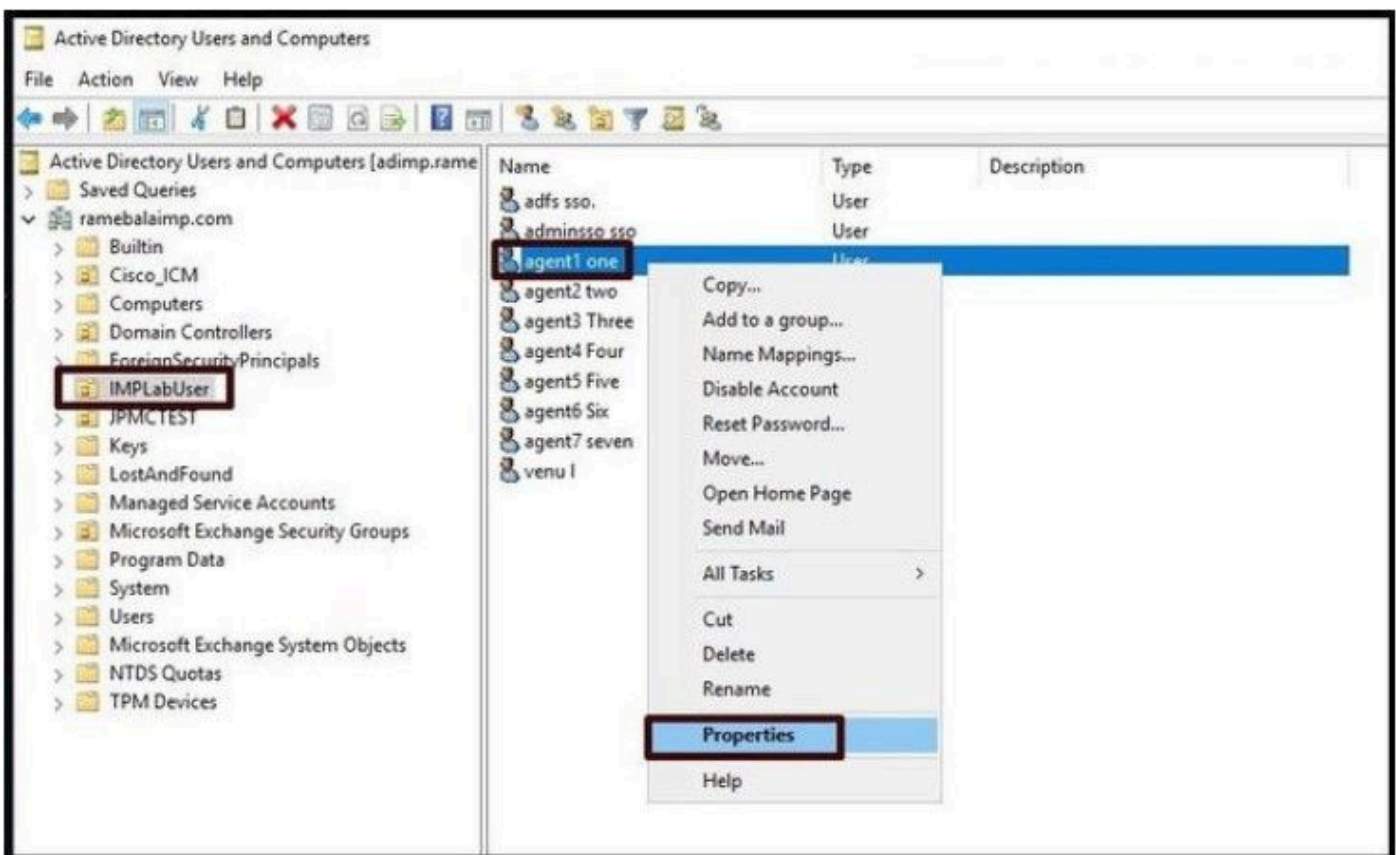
Active Directory Users and Computers

File Action View Help

Active Directory Users and Computers [adimp.rame
Saved Queries
ramebalaimp.com
Builtin
Cisco_ICM
Computers
Domain Controllers
ForeignSecurityPrincipals
IMPLabUser
JPMCTEST
Keys
LostAndFound
Managed Service Accounts
Microsoft Exchange Security Groups
Program Data
System
Users
Microsoft Exchange System Objects
NTDS Quotas
TPM Devices

| Name | Type | Description |
|---|---|---|
| adfs sso. | User | |
| adminsso sso | User | |
| agent1 one | User | |
| agent2 two | | |
| agent3 Three | | |
| agent4 Four | | |
| agent5 Five | | |
| agent6 Six | | |
| agent7 seven | | |
| venu l | | |

Copy...
Add to a group...
Name Mappings...
Disable Account
Reset Password...
Move...
Open Home Page
Send Mail
All Tasks >
Cut
Delete
Rename
Properties
Help